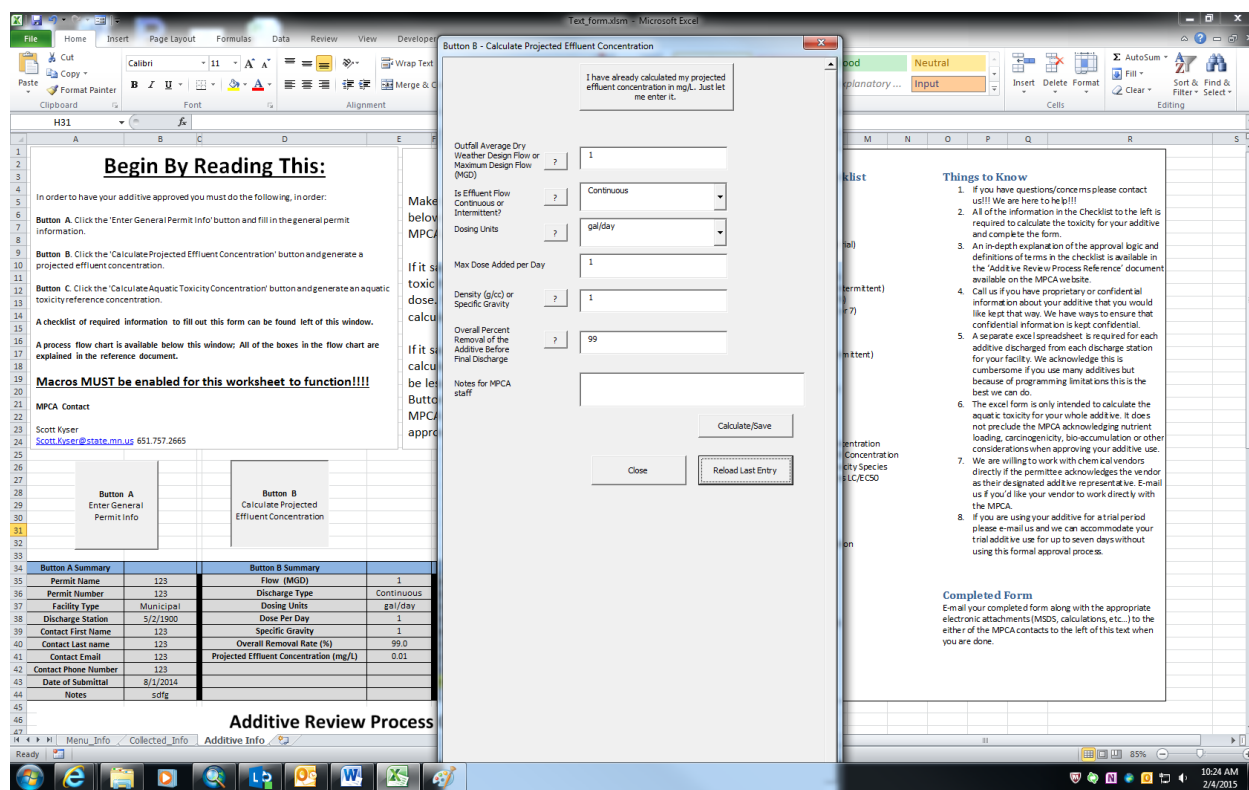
Text_form.xlsm - Microsoft Excel

File Home Insert Page Layout Formulas Data Review View Developer

Cut Copy Format Painter Paste Clipboard
Calibri 11 Font
Wrap Text Merge & C Alignment
Good Neutral Explanatory ... Input
Insert Delete Format Cells
AutoSum Fill Clear Sort & Filter Find & Select Editing

H31

Begin By Reading This:

In order to have your additive approved you must do the following, in order:

Button A. Click the 'Enter General Permit Info' button and fill in the general permit information.

Button B. Click the 'Calculate Projected Effluent Concentration' button and generate a projected effluent concentration.

Button C. Click the 'Calculate Aquatic Toxicity Concentration' button and generate an aquatic toxicity reference concentration.

A checklist of required information to fill out this form can be found left of this window.

A process flow chart is available below this window; All of the boxes in the flow chart are explained in the reference document.

Macros MUST be enabled for this worksheet to function!!!!

MPCA Contact

Scott Kyser
Scott.Kyser@state.mn.us 651.757.2665

Make below MPCA

If it sa toxic dose. calcu

If it sa calcu be les Butto MPCA appro

Button A
Enter General
Permit Info

Button B
Calculate Projected
Effluent Concentration

| Button A Summary | |
|---|---|
| Permit Name | 123 |
| Permit Number | 123 |
| Facility Type | Municipal |
| Discharge Station | 5/2/1900 |
| Contact First Name | 123 |
| Contact Last name | 123 |
| Contact Email | 123 |
| Contact Phone Number | 123 |
| Date of Submittal | 8/1/2014 |
| Notes | sdfg |

| Button B Summary | |
|---|---|
| Flow (MGD) | 1 |
| Discharge Type | Continuous |
| Dosing Units | gal/day |
| Dose Per Day | 1 |
| Specific Gravity | 1 |
| Overall Removal Rate (%) | 99.0 |
| Projected Effluent Concentration (mg/L) | 0.01 |

Additive Review Process

Button B - Calculate Projected Effluent Concentration

I have already calculated my projected effluent concentration in mg/L. Just let me enter it.

Outfall Average Dry Weather Design Flow or Maximum Design Flow (MGD) ? 1
Is Effluent Flow Continuous or Intermittent? ? Continuous
Dosing Units ? gal/day
Max Dose Added per Day 1
Density (g/cc) or Specific Gravity ? 1
Overall Percent Removal of the Additive Before Final Discharge ? 99
Notes for MPCA staff

Calculate/Save
Close Reload Last Entry

klist
ial)
termittent)
r 7)
ttent)
entration
Concentration
icity Species
LC/EC50
on

Things to Know
1. If you have questions/concerns please contact us!!! We are here to help!!!
2. All of the information in the Checklist to the left is required to calculate the toxicity for your additive and complete the form.
3. An in-depth explanation of the approval logic and definitions of terms in the checklist is available in the 'Additive Review Process Reference' document available on the MPCA website.
4. Call us if you have proprietary or confidential information about your additive that you would like kept that way. We have ways to ensure that confidential information is kept confidential.
5. A separate excel spreadsheet is required for each additive discharged from each discharge station for your facility. We acknowledge this is cumbersome if you use many additives but because of programming limitations this is the best we can do.
6. The excel form is only intended to calculate the aquatic toxicity for your whole additive. It does not preclude the MPCA acknowledging nutrient loading, carcinogenicity, bio-accumulation or other considerations when approving your additive use.
7. We are willing to work with chemical vendors directly if the permittee acknowledges the vendor as their designated additive representative. E-mail us if you'd like your vendor to work directly with the MPCA.
8. If you are using your additive for a trial period please e-mail us and we can accommodate your trial additive use for up to seven days without using this formal approval process.

Completed Form
E-mail your completed form along with the appropriate electronic attachments (MSDS, calculations, etc...) to the either of the MPCA contacts to the left of this text when you are done.

Menu_Info Collected_Info Additive Info
Ready 85%
10:24 AM
2/4/2015